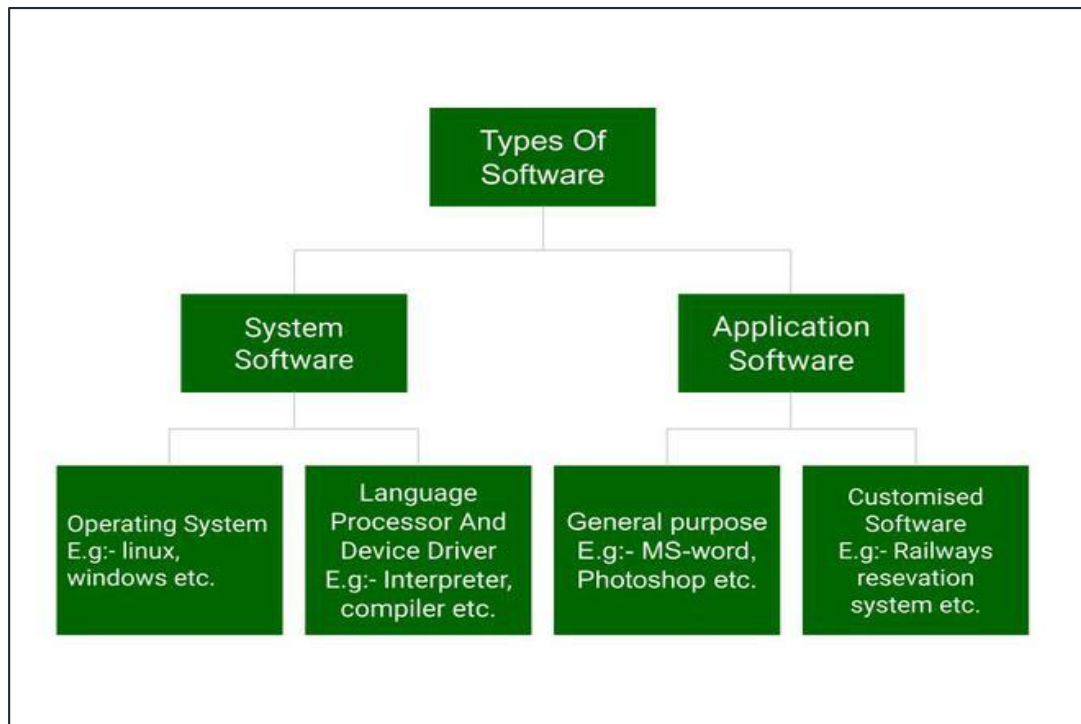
Types Of Software

System Software

Application Software

Operating System E.g:- linux, windows etc.

Language Processor And Device Driver E.g:- Interpreter, compiler etc.

General purpose E.g:- MS-word, Photoshop etc.

Customised Software E.g:- Railways resevation system etc.